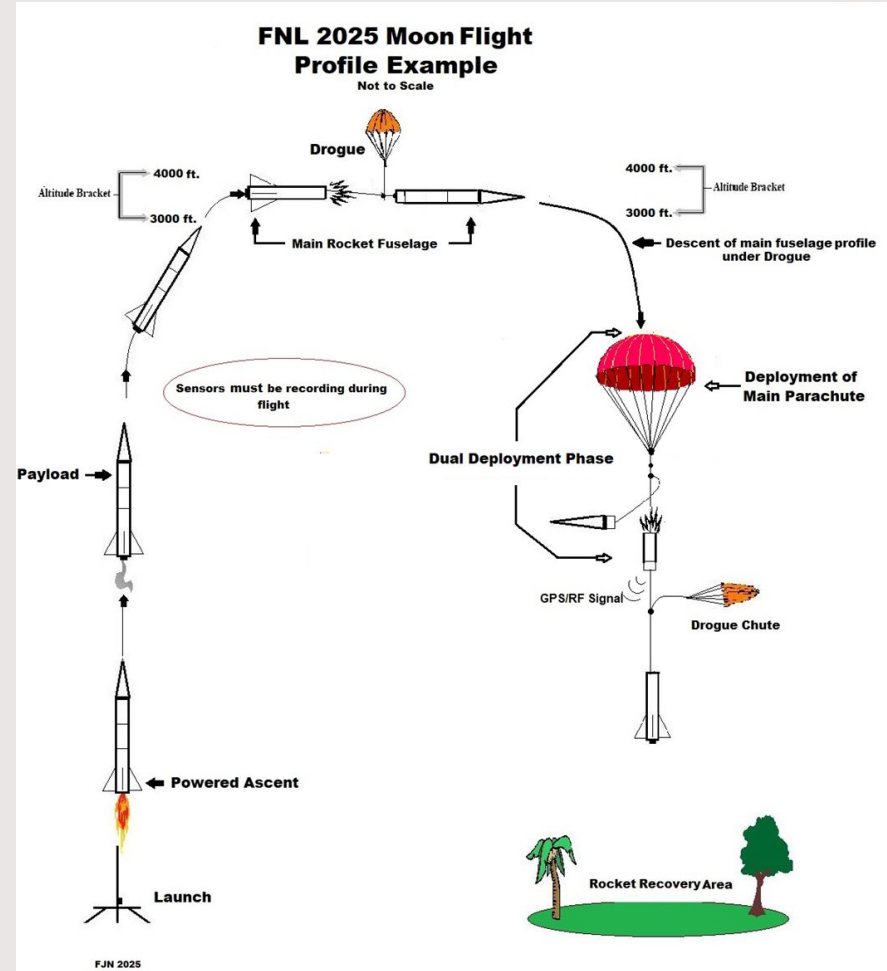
FNL 2025 Moon Flight Profile Example
Not to Scale

Drogue

Altitude Bracket
4000 ft.
3000 ft.

Main Rocket Fuselage

4000 ft.
3000 ft.
Altitude Bracket

Descent of main fuselage profile under Drogue

Sensors must be recording during flight

Deployment of Main Parachute

Dual Deployment Phase

Payload

GPS/RF Signal

Drogue Chute

Powered Ascent

Rocket Recovery Area

Launch

FJN 2025